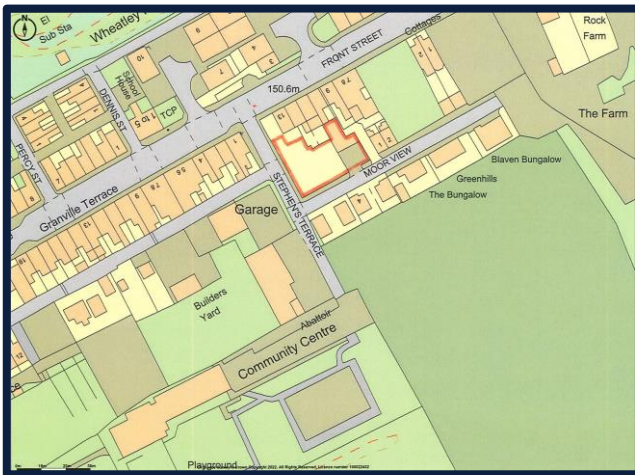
N
El
Sub Sta
Wheatley
Rock
Farm
FRONT STREET
Cottages
School
House
DENNIS ST
TCP
150.6m
The Farm
PERCY ST
MOOR VIEW
Blaven Bungalow
Greenhills
The Bungalow
Granville Terrace
Garage
STEPHEN'S TERRACE
Builders
Yard
Abattoir
Community Centre
Playground
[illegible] Crown copyright 2022. All Rights Reserved. Licence number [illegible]